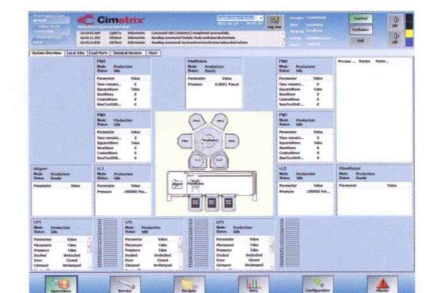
Cimetrix

System Overview

PM1
Mode: Production
Status: Idle

Parameter Value

VtmStation
Mode: Production
Status: Ready

Parameter Value
Pressure 0.0001 Torr

PM2
Mode: Production
Status: Idle

Parameter Value

PM3
Mode: Production
Status: Idle

Parameter Value

PM4
Mode: Production
Status: Idle

Parameter Value

Aligner
Mode: Production
Status: Ready

Parameter Value

LL1
Mode: Production
Status: Idle

Parameter Value
Pressure 100000 Pa

LL2
Mode: Production
Status: Idle

Parameter Value
Pressure 100000 Pa

VtmStation
Mode: Production
Status: Idle

Parameter Value

LP1
Mode: Production
Status: Idle

Parameter Value
Placement Value
Presence False
Docked Undocked
Door Closed
Clamped Unclamped

LP2
Mode: Production
Status: Idle

Parameter Value
Placement Value
Presence False
Docked Undocked
Door Closed
Clamped Unclamped

LP3
Mode: Production
Status: Idle

Parameter Value
Placement Value
Presence False
Docked Undocked
Door Closed
Clamped Unclamped

LP4
Mode: Production
Status: Idle

Parameter Value
Placement Value
Presence False
Docked Undocked
Door Closed
Clamped Unclamped

Configuration
Alarms